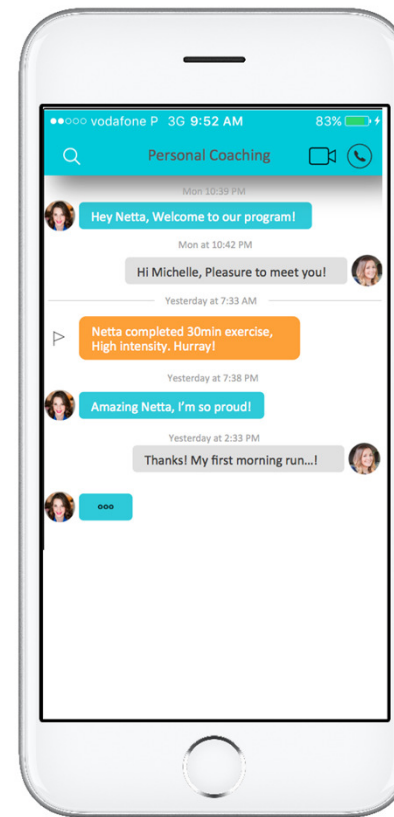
●●○○○ vodafone P 3G 9:52 AM 83%

Personal Coaching

Mon 10:39 PM

Hey Netta, Welcome to our program!

Mon at 10:42 PM

Hi Michelle, Pleasure to meet you!

Yesterday at 7:33 AM

Netta completed 30min exercise, High intensity. Hurray!

Yesterday at 7:38 PM

Amazing Netta, I'm so proud!

Yesterday at 2:33 PM

Thanks! My first morning run...!

ooo